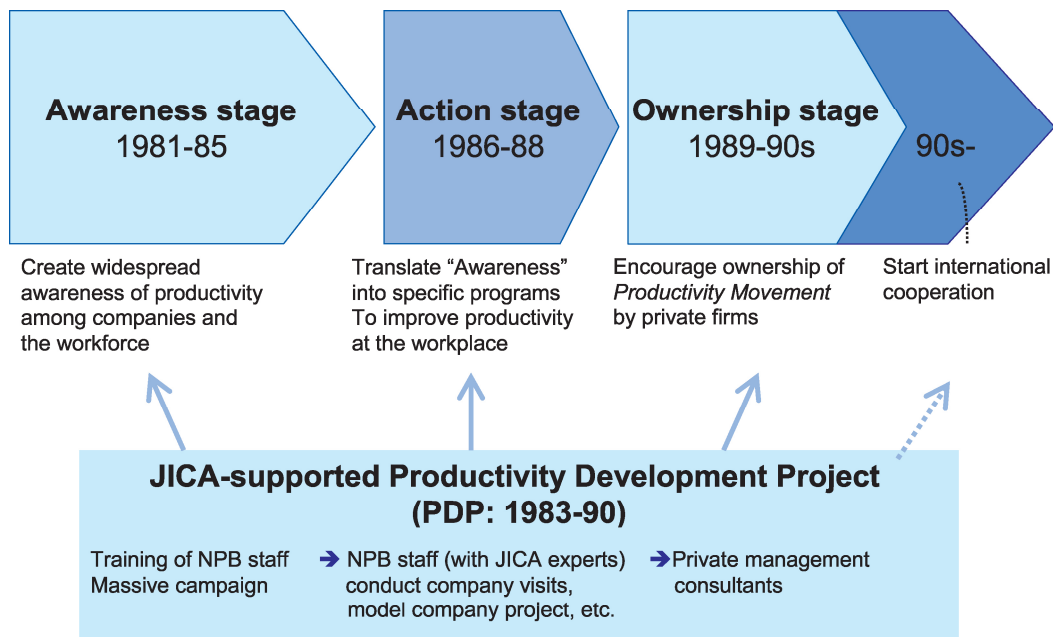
Awareness stage
1981-85

Action stage
1986-88

Ownership stage
1989-90s

90s-

Create widespread awareness of productivity among companies and the workforce

Translate "Awareness" into specific programs To improve productivity at the workplace

Encourage ownership of *Productivity Movement* by private firms

Start international cooperation

JICA-supported Productivity Development Project
(PDP: 1983-90)

Training of NPB staff
Massive campaign

➔ NPB staff (with JICA experts) conduct company visits, model company project, etc.

➔ Private management consultants